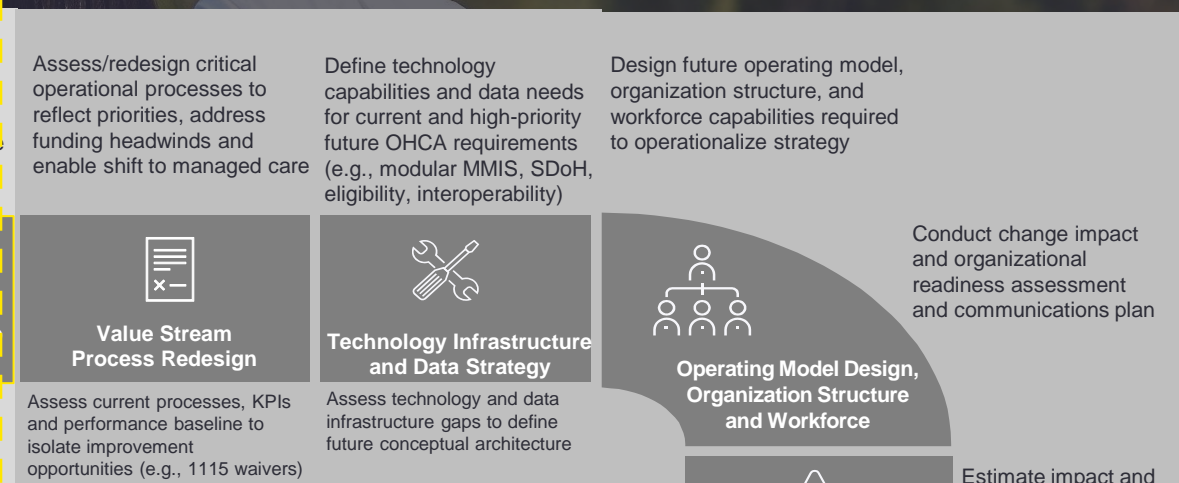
Assess/redesign critical operational processes to reflect priorities, address funding headwinds and enable shift to managed care

Define technology capabilities and data needs for current and high-priority future OHCA requirements (e.g., modular MMIS, SDoH, eligibility, interoperability)

Design future operating model, organization structure, and workforce capabilities required to operationalize strategy

Value Stream Process Redesign

Assess current processes, KPIs and performance baseline to isolate improvement opportunities (e.g., 1115 waivers)

Technology Infrastructure and Data Strategy

Assess technology and data infrastructure gaps to define future conceptual architecture

Operating Model Design, Organization Structure and Workforce

Conduct change impact and organizational readiness assessment and communications plan

Estimate impact and